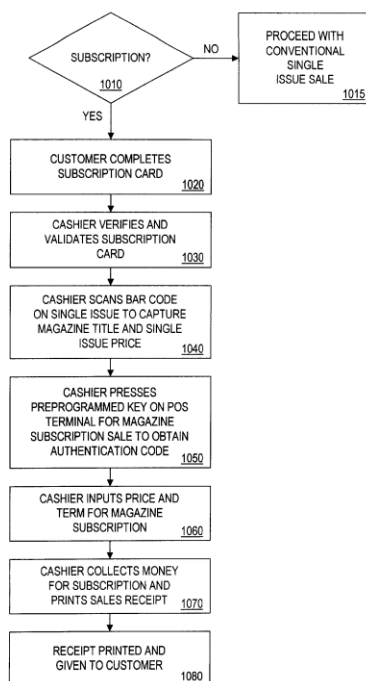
SUBSCRIPTION?
1010

NO

PROCEED WITH CONVENTIONAL SINGLE ISSUE SALE
1015

YES

CUSTOMER COMPLETES SUBSCRIPTION CARD
1020

CASHIER VERIFIES AND VALIDATES SUBSCRIPTION CARD
1030

CASHIER SCANS BAR CODE ON SINGLE ISSUE TO CAPTURE MAGAZINE TITLE AND SINGLE ISSUE PRICE
1040

CASHIER PRESSES PREPROGRAMMED KEY ON POS TERMINAL FOR MAGAZINE SUBSCRIPTION SALE TO OBTAIN AUTHENTICATION CODE
1050

CASHIER INPUTS PRICE AND TERM FOR MAGAZINE SUBSCRIPTION
1060

CASHIER COLLECTS MONEY FOR SUBSCRIPTION AND PRINTS SALES RECEIPT
1070

RECEIPT PRINTED AND GIVEN TO CUSTOMER
1080